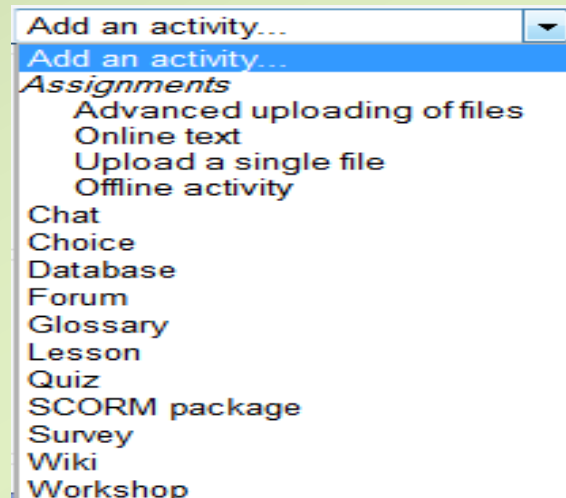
Add an activity...

Add an activity...
Assignments
Advanced uploading of files
Online text
Upload a single file
Offline activity
Chat
Choice
Database
Forum
Glossary
Lesson
Quiz
SCORM package
Survey
Wiki
Workshop